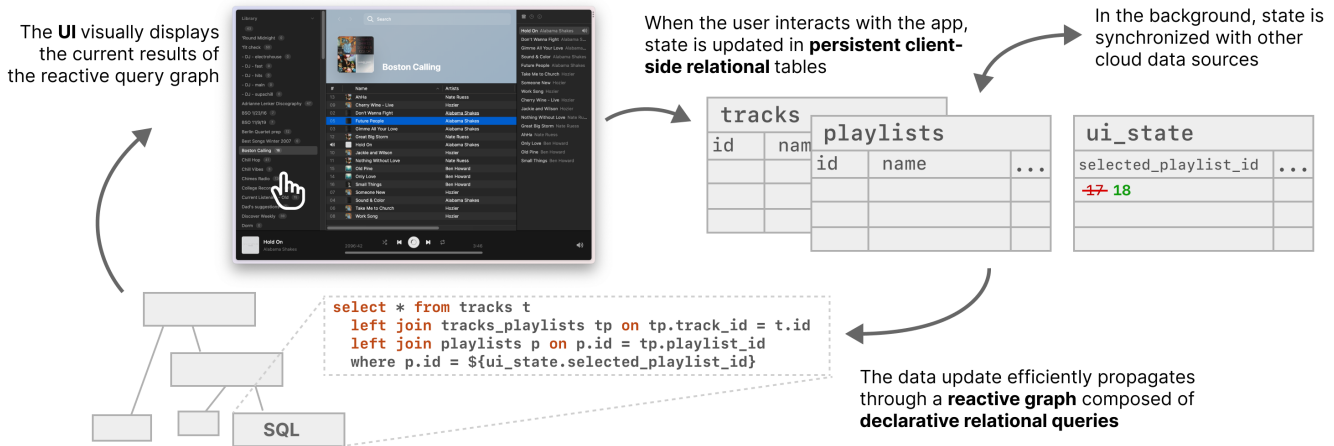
The **UI** visually displays the current results of the reactive query graph

When the user interacts with the app, state is updated in **persistent client-side relational** tables

In the background, state is synchronized with other cloud data sources

Boston Calling

| tracks | |
|---|---|
| id | nam |

| playlists | | |
|---|---|---|
| id | name | ... |

| ui_state | |
|---|---|
| selected_playlist_id | ... |
| ~~17~~ 18 | |

select * from tracks t
left join tracks_playlists tp on tp.track_id = t.id
left join playlists p on p.id = tp.playlist_id
where p.id = ${ui_state.selected_playlist_id}

SQL

The data update efficiently propagates through a **reactive graph** composed of **declarative relational queries**